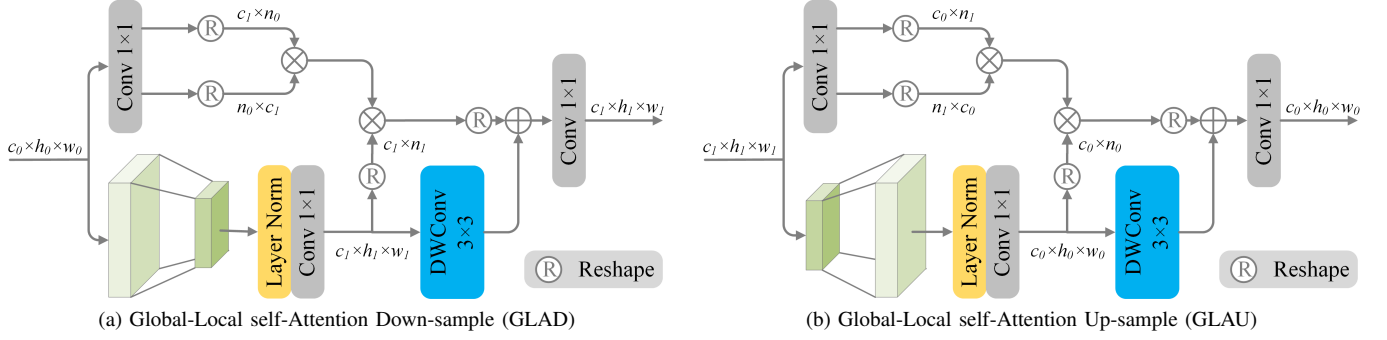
Conv 1×1
R
$c_1 \times n_0$
R
$n_0 \times c_1$
$c_1 \times n_1$
R
R
Conv 1×1
$c_1 \times h_1 \times w_1$
$c_0 \times h_0 \times w_0$
Layer Norm
Conv 1×1
$c_1 \times h_1 \times w_1$
DWConv 3×3
R Reshape
(a) Global-Local self-Attention Down-sample (GLAD)

Conv 1×1
R
$c_0 \times n_1$
R
$n_1 \times c_0$
$c_0 \times n_0$
R
R
Conv 1×1
$c_0 \times h_0 \times w_0$
$c_1 \times h_1 \times w_1$
Layer Norm
Conv 1×1
$c_0 \times h_0 \times w_0$
DWConv 3×3
R Reshape
(b) Global-Local self-Attention Up-sample (GLAU)